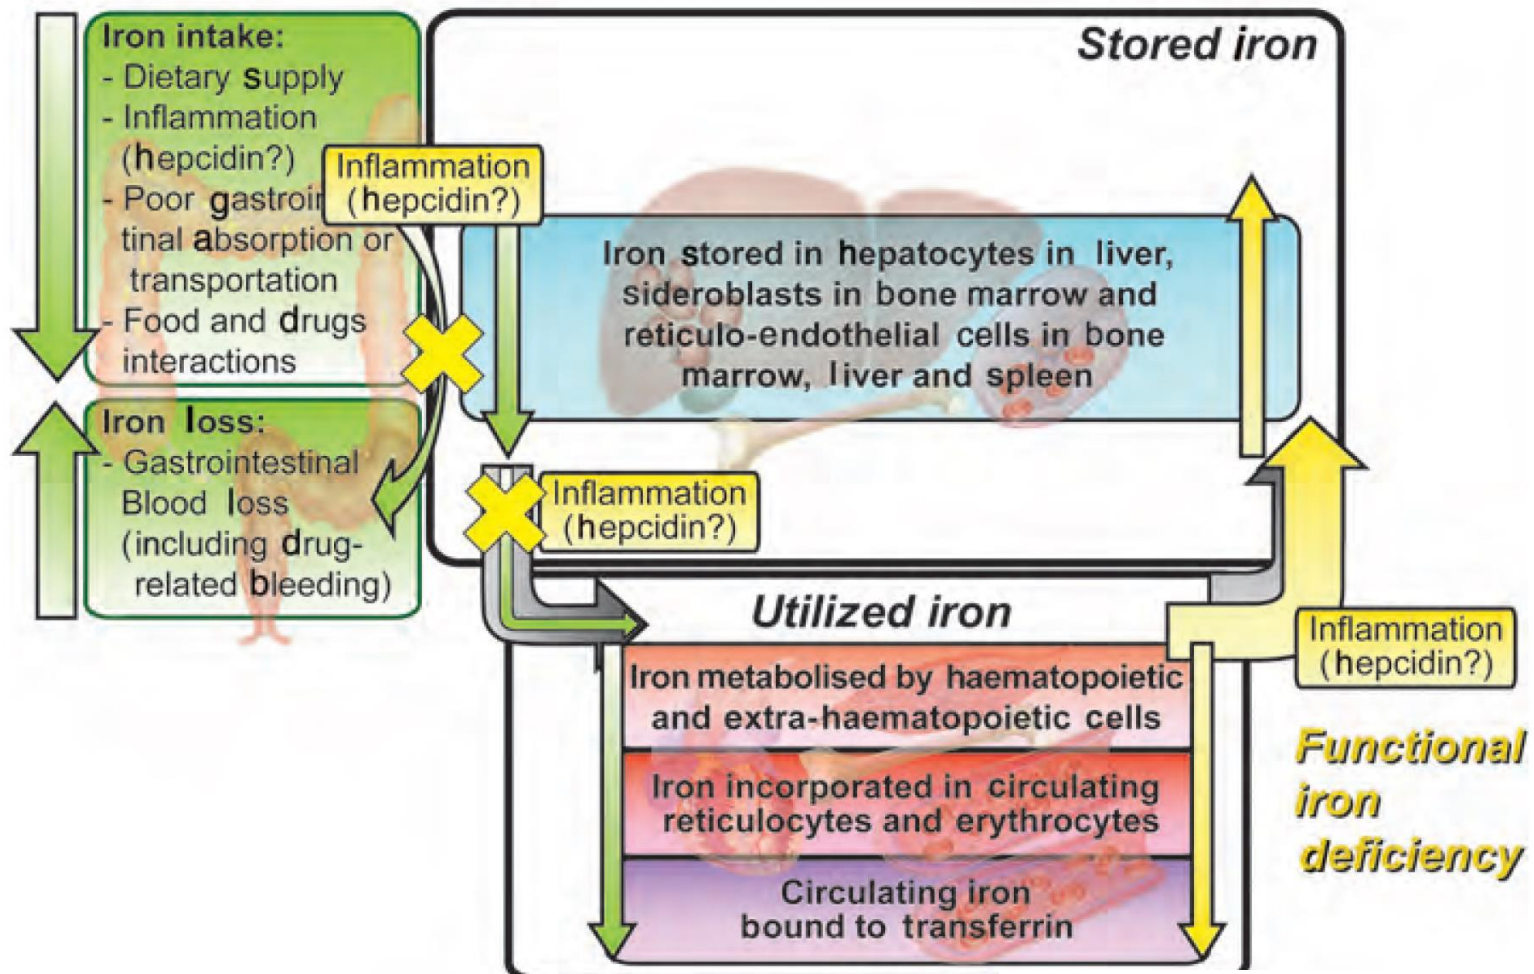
Iron intake:
- Dietary supply
- Inflammation (hepcidin?)
- Poor gastroi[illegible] tinal absorption or transportation
- Food and drugs interactions

Iron loss:
- Gastrointestinal Blood loss (including drug-related bleeding)

Stored iron

Inflammation (hepcidin?)

Iron stored in hepatocytes in liver, sideroblasts in bone marrow and reticulo-endothelial cells in bone marrow, liver and spleen

Inflammation (hepcidin?)

Utilized iron

Iron metabolised by haematopoietic and extra-haematopoietic cells

Iron incorporated in circulating reticulocytes and erythrocytes

Circulating iron bound to transferrin

Inflammation (hepcidin?)

Functional iron deficiency